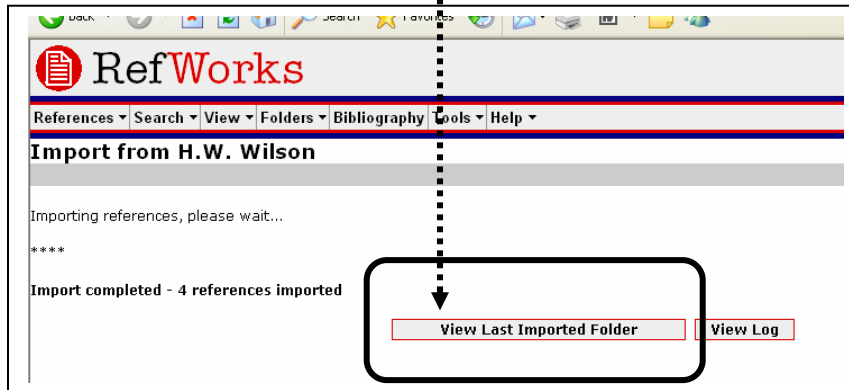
Back Search Favorites

RefWorks

References ▾ Search ▾ View ▾ Folders ▾ Bibliography Tools ▾ Help ▾

Import from H.W. Wilson

Importing references, please wait...

****

Import completed - 4 references imported

View Last Imported Folder

View Log